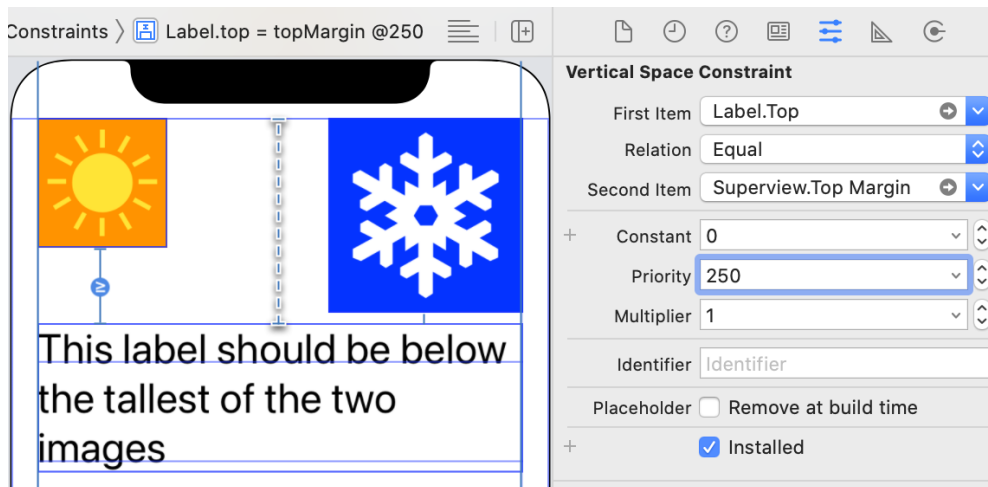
Constraints 〉 Label.top = topMargin @250

≥

This label should be below the tallest of the two images

Vertical Space Constraint

First Item Label.Top

Relation Equal

Second Item Superview.Top Margin

+ Constant 0

Priority 250

Multiplier 1

Identifier Identifier

Placeholder Remove at build time

+ Installed